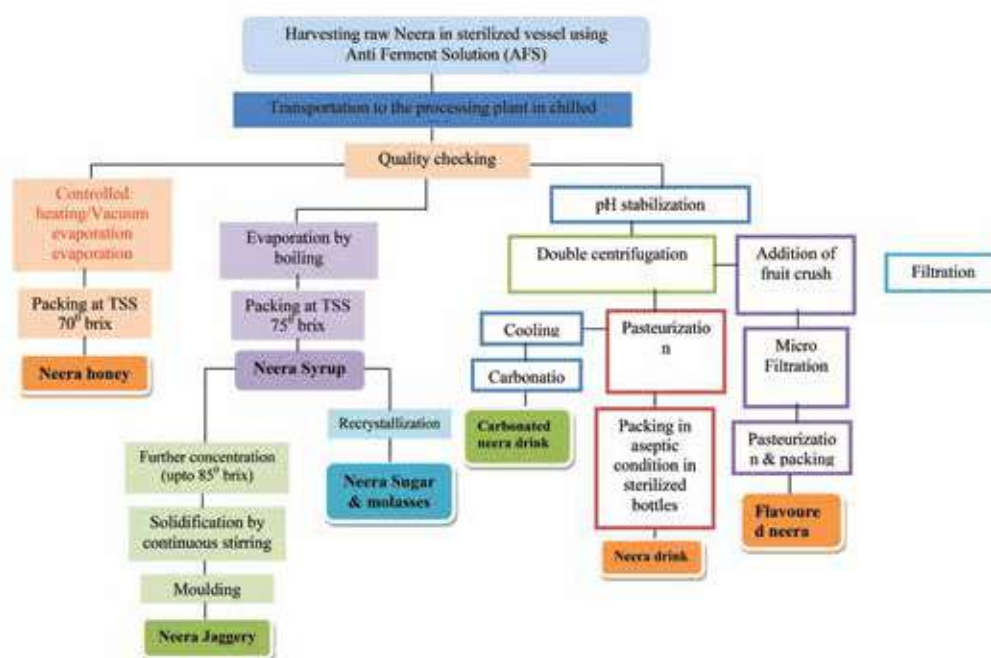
Harvesting raw Neera in sterilized vessel using Anti Ferment Solution (AFS)

Transportation to the processing plant in chilled

Quality checking

Controlled heating/Vacuum evaporation evaporation

Packing at TSS $70^0$ brix

Neera honey

Evaporation by boiling

Packing at TSS $75^0$ brix

Neera Syrup

Further concentration (upto $85^0$ brix)

Solidification by continuous stirring

Moulding

Neera Jaggery

Recrystallization

Neera Sugar & molasses

pH stabilization

Double centrifugation

Cooling

Carbonatio

Carbonated neera drink

Pasteurizatio n

Packing in aseptic condition in sterilized bottles

Neera drink

Addition of fruit crush

Filtration

Micro Filtration

Pasteurizatio n & packing

Flavoure d neera